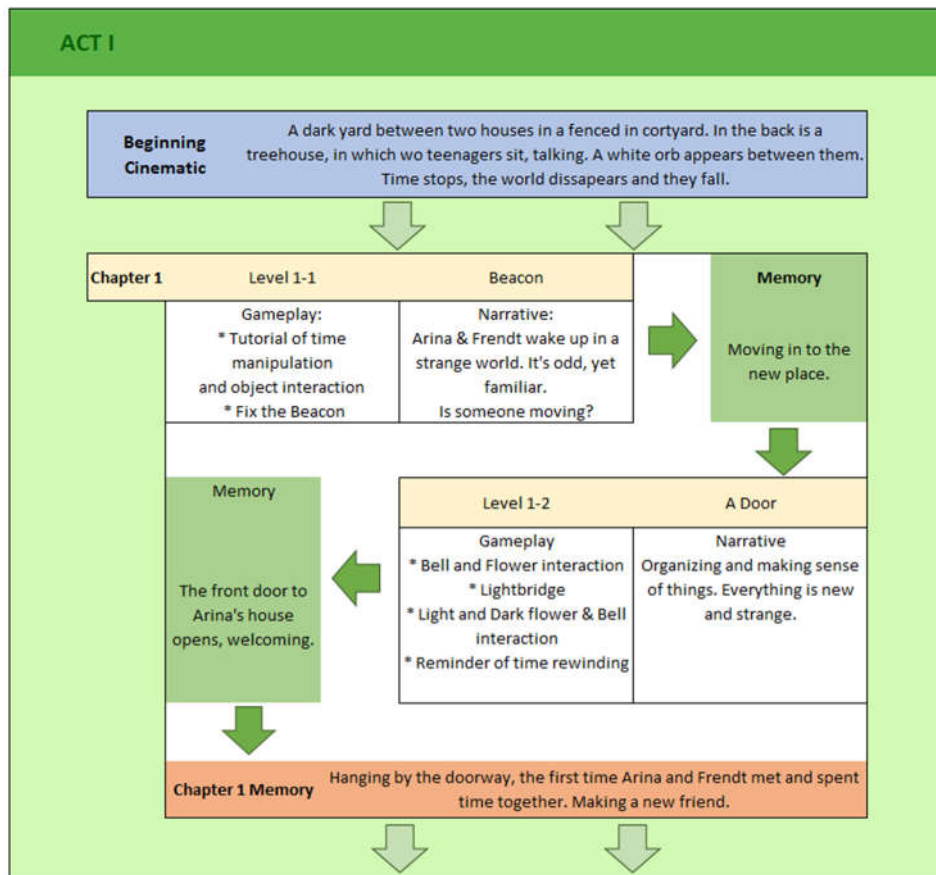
ACT I

Beginning Cinematic

A dark yard between two houses in a fenced in cortyard. In the back is a treehouse, in which wo teenagers sit, talking. A white orb appears between them. Time stops, the world dissapears and they fall.

Chapter 1

Level 1-1

Beacon

Gameplay:
* Tutorial of time manipulation and object interaction
* Fix the Beacon

Narrative:
Arina & Frendt wake up in a strange world. It's odd, yet familiar.
Is someone moving?

Memory

Moving in to the new place.

Level 1-2

A Door

Gameplay
* Bell and Flower interaction
* Lightbridge
* Light and Dark flower & Bell interaction
* Reminder of time rewinding

Narrative
Organizing and making sense of things. Everything is new and strange.

Memory

The front door to Arina's house opens, welcoming.

Chapter 1 Memory

Hanging by the doorway, the first time Arina and Frendt met and spent time together. Making a new friend.